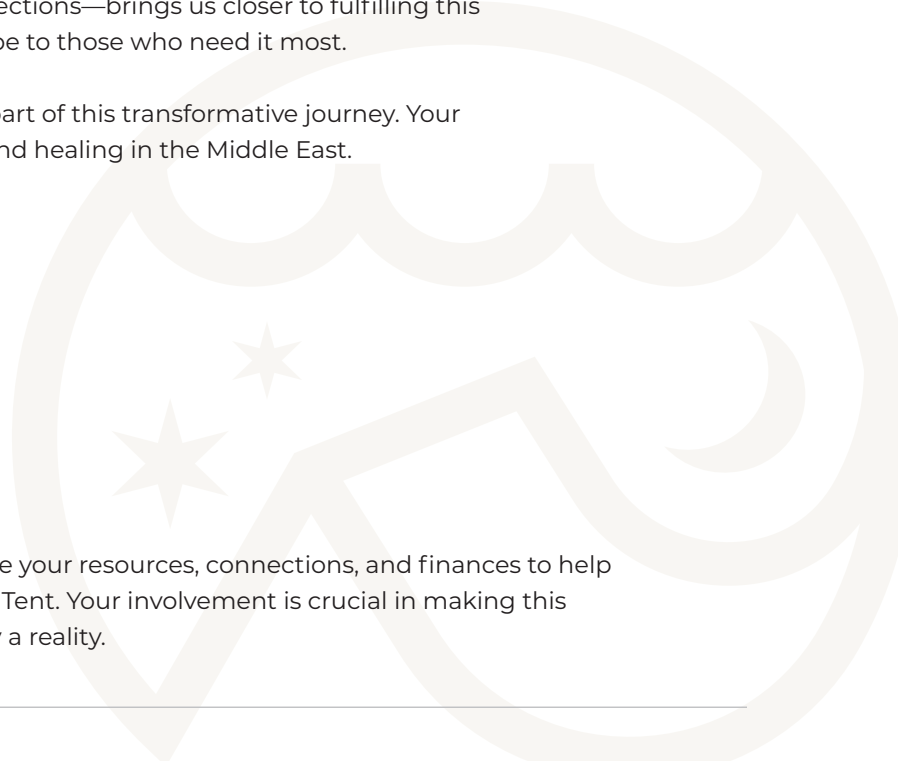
ections—brings us closer to fulfilling this
pe to those who need it most.

art of this transformative journey. Your
nd healing in the Middle East.

e your resources, connections, and finances to help
Tent. Your involvement is crucial in making this
a reality.